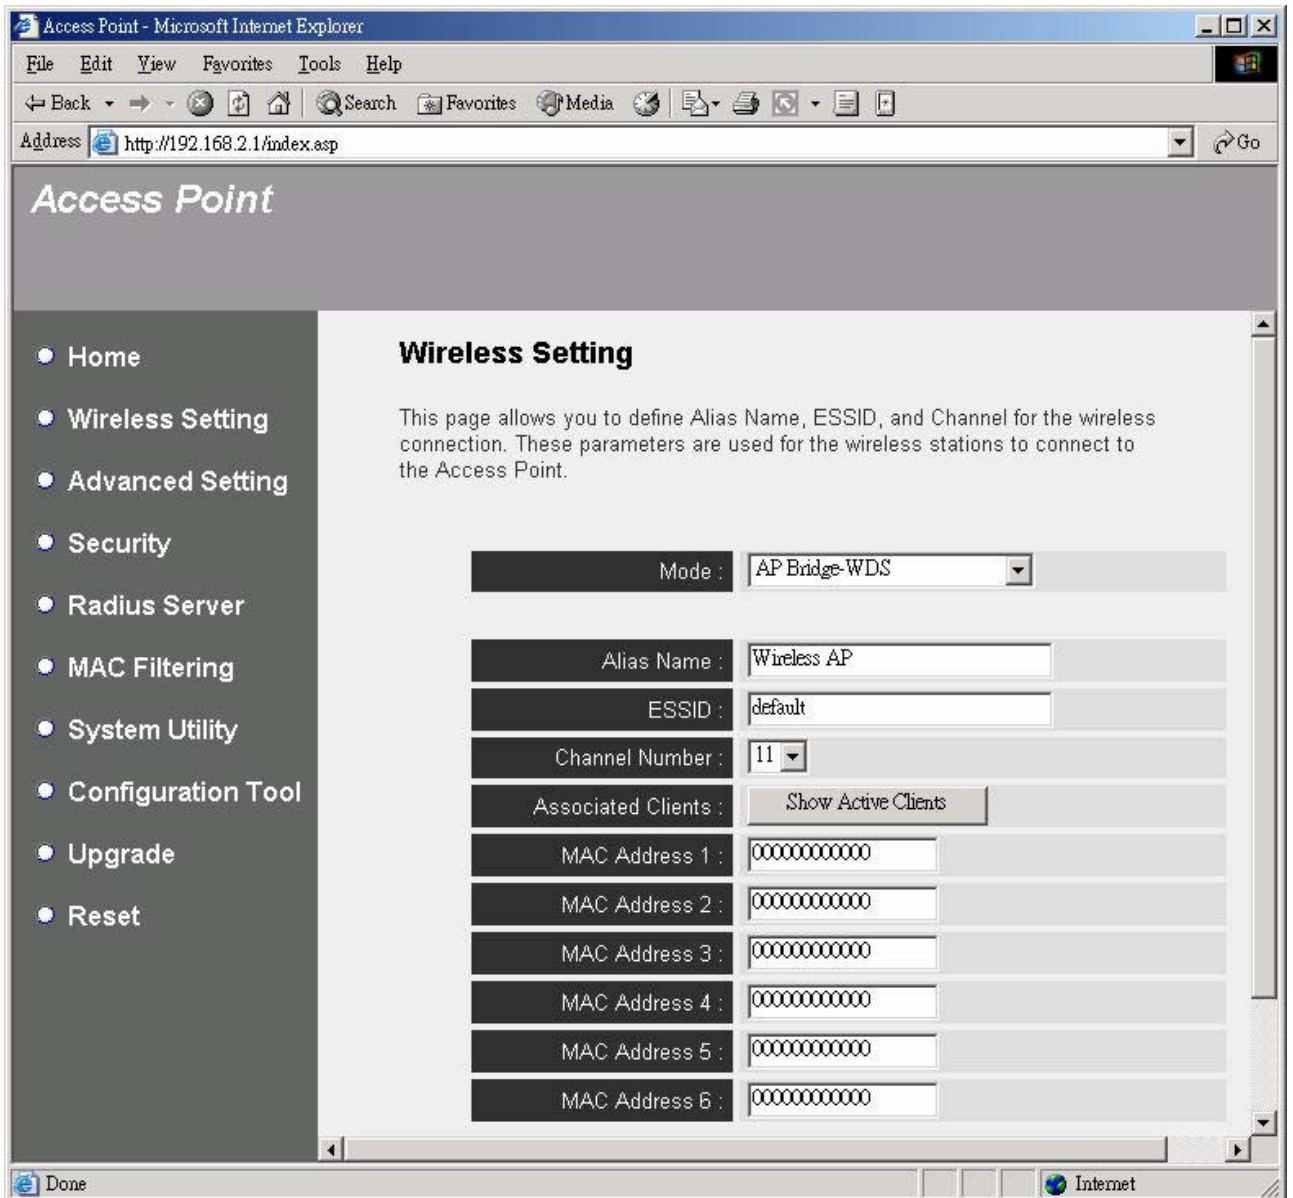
Access Point - Microsoft Internet Explorer

File Edit View Favorites Tools Help

Back Search Favorites Media

Address http://192.168.2.1/index.asp Go

Access Point

Home

Wireless Setting

Advanced Setting

Security

Radius Server

MAC Filtering

System Utility

Configuration Tool

Upgrade

Reset

Wireless Setting

This page allows you to define Alias Name, ESSID, and Channel for the wireless connection. These parameters are used for the wireless stations to connect to the Access Point.

| | |
|---|---|
| Mode : | AP Bridge-WDS |
| Alias Name : | Wireless AP |
| ESSID : | default |
| Channel Number : | 11 |
| Associated Clients : | Show Active Clients |
| MAC Address 1 : | 000000000000 |
| MAC Address 2 : | 000000000000 |
| MAC Address 3 : | 000000000000 |
| MAC Address 4 : | 000000000000 |
| MAC Address 5 : | 000000000000 |
| MAC Address 6 : | 000000000000 |

Done

Internet